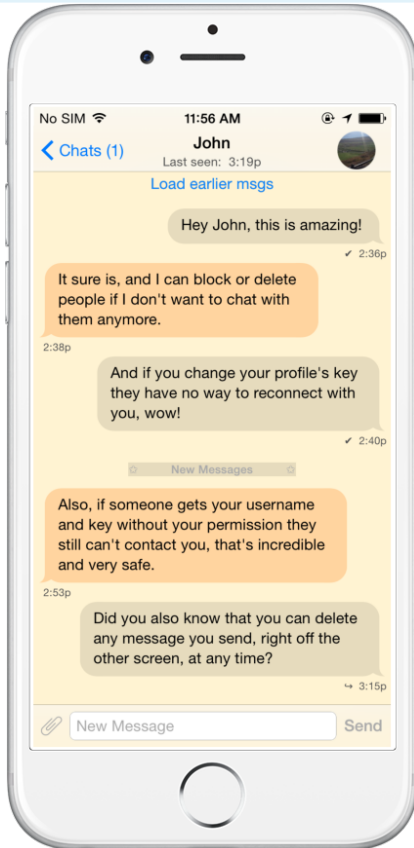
No SIM 11:56 AM

Chats (1) John Last seen: 3:19p

Load earlier msgs

Hey John, this is amazing!

✓ 2:36p

It sure is, and I can block or delete people if I don't want to chat with them anymore.

2:38p

And if you change your profile's key they have no way to reconnect with you, wow!

✓ 2:40p

New Messages

Also, if someone gets your username and key without your permission they still can't contact you, that's incredible and very safe.

2:53p

Did you also know that you can delete any message you send, right off the other screen, at any time?

↪ 3:15p

New Message

Send